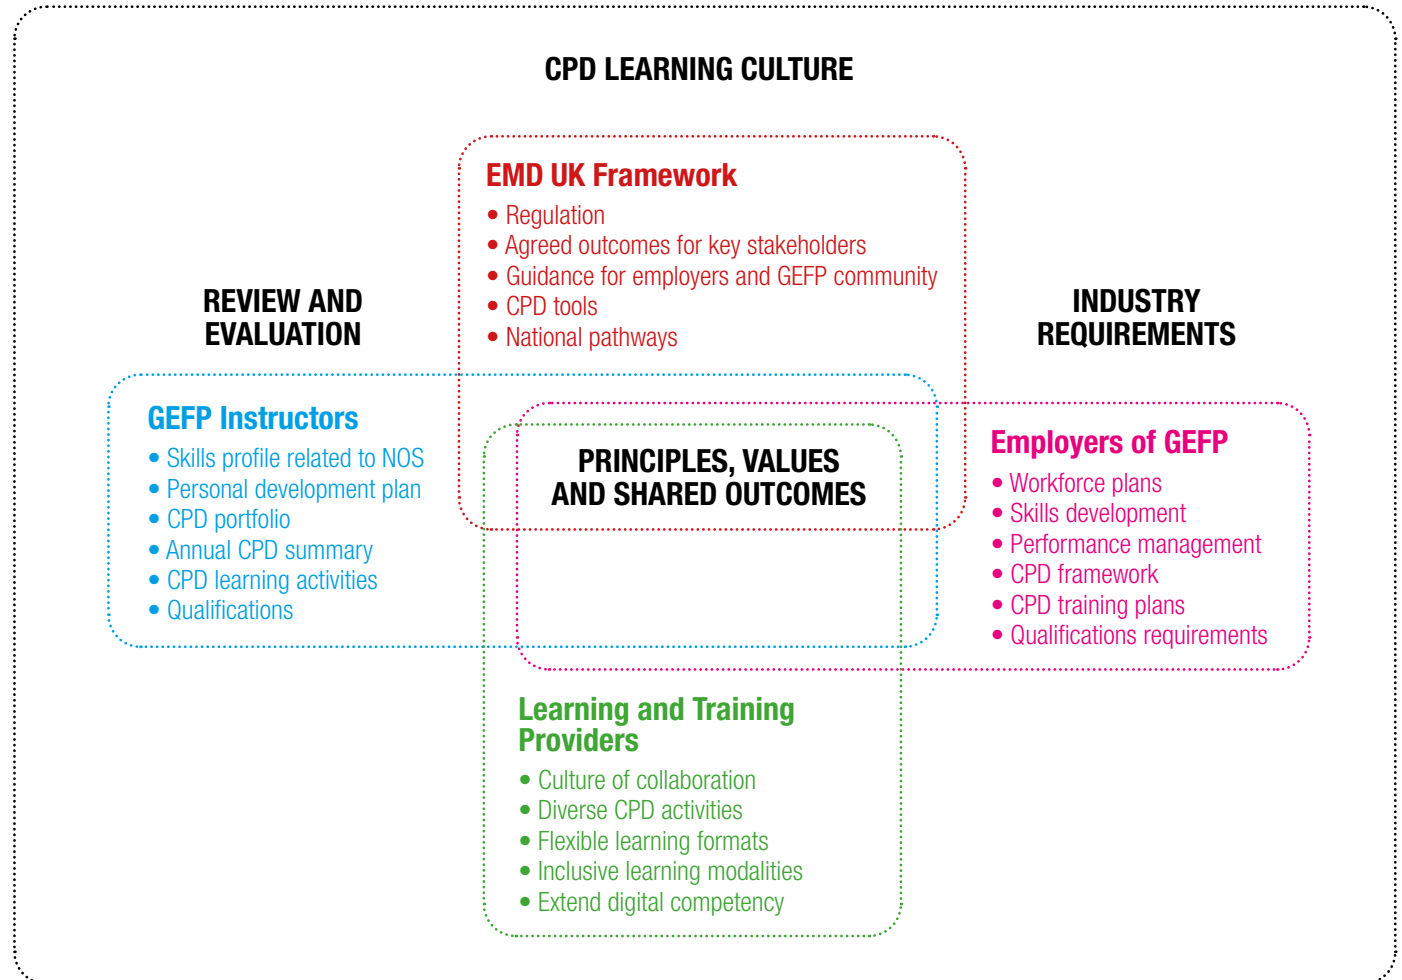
CPD LEARNING CULTURE

EMD UK Framework
• Regulation
• Agreed outcomes for key stakeholders
• Guidance for employers and GEFP community
• CPD tools
• National pathways

REVIEW AND EVALUATION

INDUSTRY REQUIREMENTS

GEFP Instructors
• Skills profile related to NOS
• Personal development plan
• CPD portfolio
• Annual CPD summary
• CPD learning activities
• Qualifications

PRINCIPLES, VALUES AND SHARED OUTCOMES

Employers of GEFP
• Workforce plans
• Skills development
• Performance management
• CPD framework
• CPD training plans
• Qualifications requirements

Learning and Training Providers
• Culture of collaboration
• Diverse CPD activities
• Flexible learning formats
• Inclusive learning modalities
• Extend digital competency